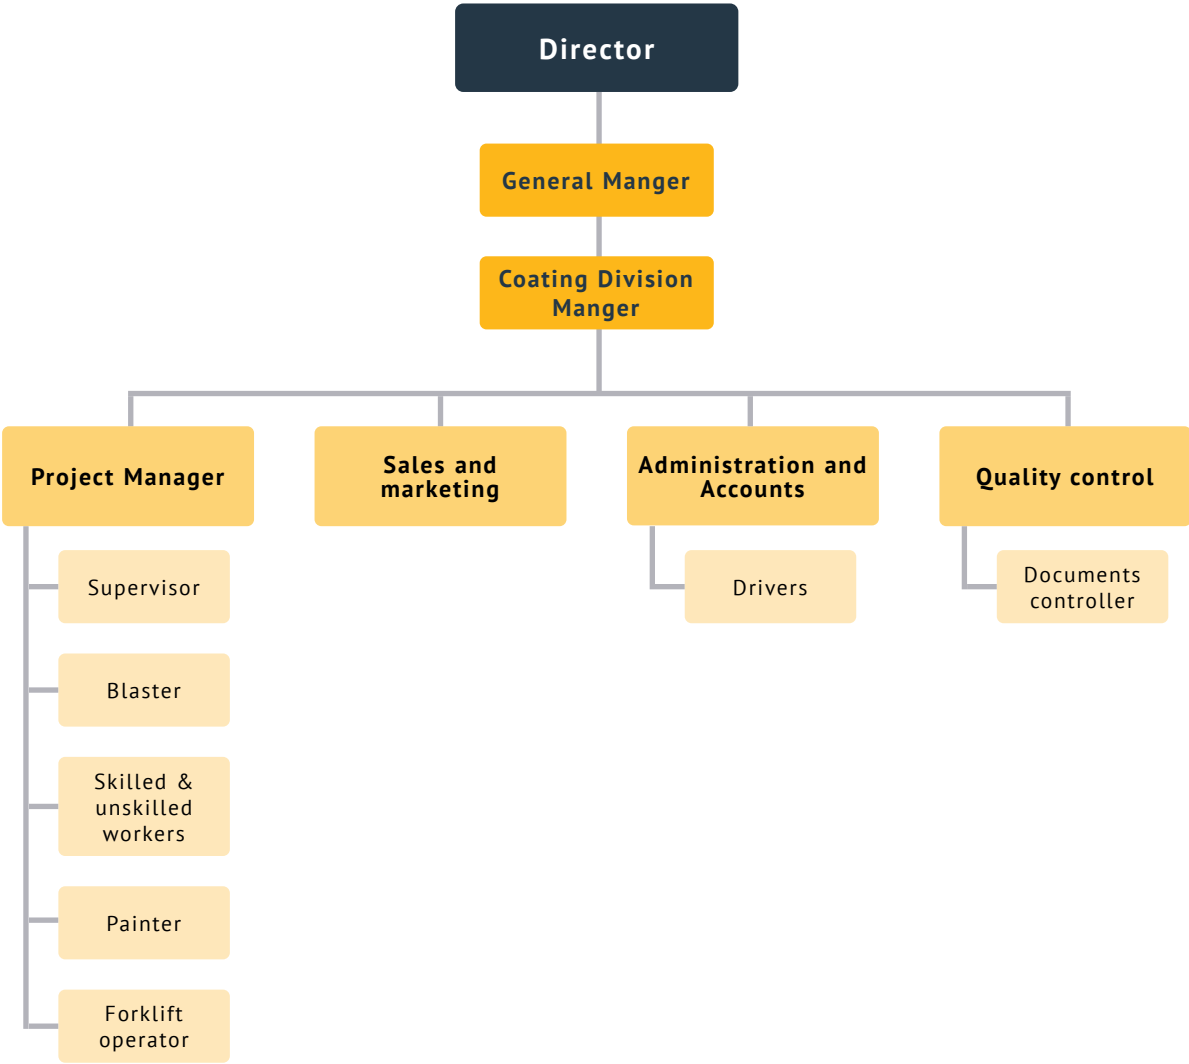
Director

General Manger

Coating Division Manger

Project Manager

Supervisor

Blaster

Skilled & unskilled workers

Painter

Forklift operator

Sales and marketing

Administration and Accounts

Drivers

Quality control

Documents controller